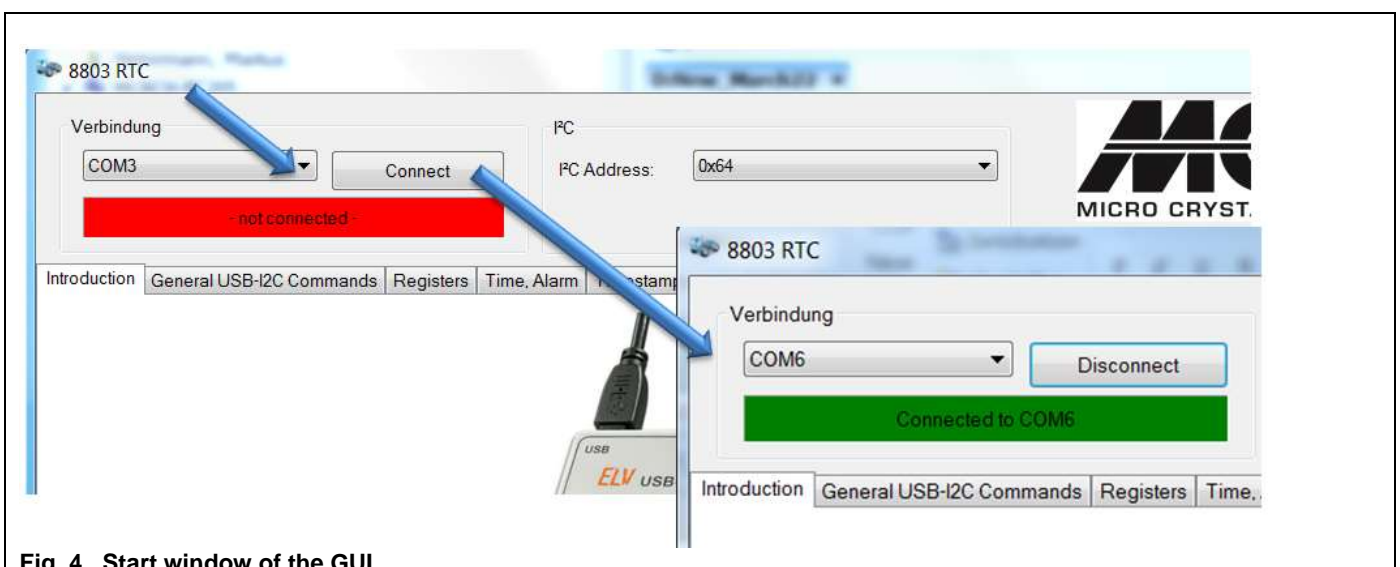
8803 RTC

Verbindung

COM3

Connect

- not connected -

I²C

I²C Address:

0x64

MICRO CRYST

Introduction | General USB-I2C Commands | Registers | Time, Alarm | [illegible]stamp

USB

ELV USB

8803 RTC

Verbindung

COM6

Disconnect

Connected to COM6

Introduction | General USB-I2C Commands | Registers | Time,

Fig. 4 Start window of the GUI